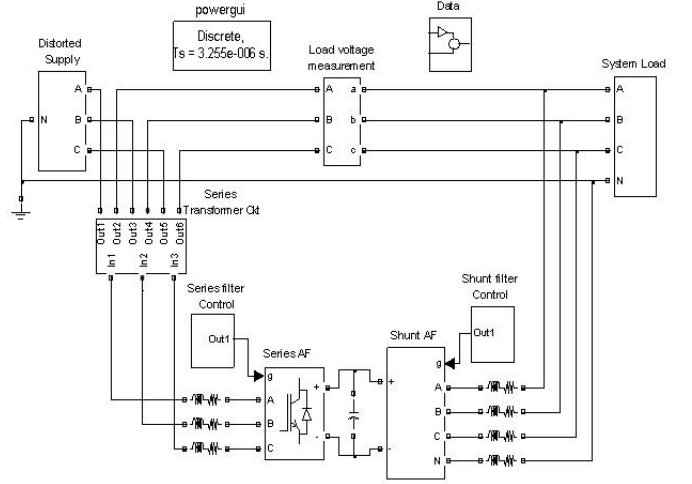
powergui

Discrete,
Ts = 3.255e-006 s.

Data

Distorted Supply

N

A

B

C

Load voltage measurement

A

B

C

a

b

c

System Load

A

B

C

N

Series Transformer Ckt

Out1

Out2

Out3

Out4

Out5

Out6

In1

In2

In3

Series filter Control

Out1

Series AF

g

A

B

C

+

-

Shunt filter Control

Out1

Shunt AF

g

+

-

A

B

C

N